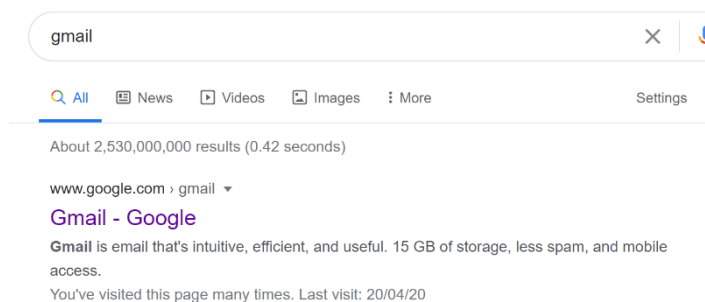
gmail

All News Videos Images More Settings

About 2,530,000,000 results (0.42 seconds)

www.google.com › gmail

Gmail - Google

**Gmail** is email that's intuitive, efficient, and useful. 15 GB of storage, less spam, and mobile access.

You've visited this page many times. Last visit: 20/04/20